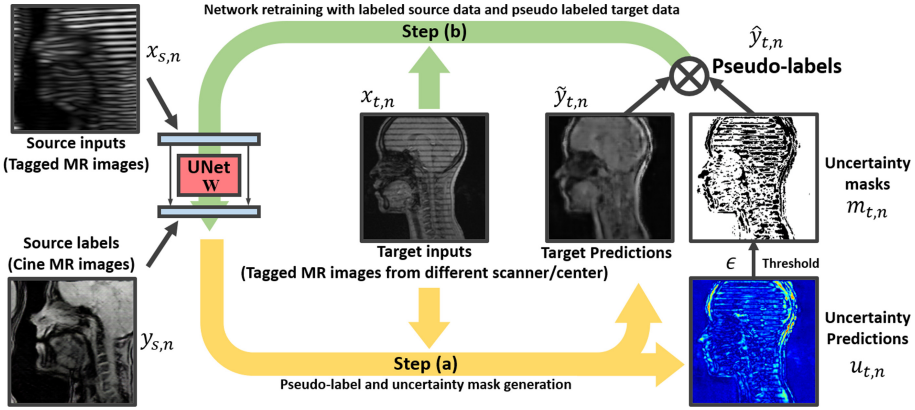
Network retraining with labeled source data and pseudo labeled target data

Step (b)

$x_{s,n}$

$\hat{y}_{t,n}$

Pseudo-labels

$x_{t,n}$

$\tilde{y}_{t,n}$

Source inputs (Tagged MR images)

UNet W

Uncertainty masks $m_{t,n}$

Source labels (Cine MR images)

Target inputs

Target Predictions

(Tagged MR images from different scanner/center)

$\epsilon$

Threshold

$y_{s,n}$

Step (a)

Uncertainty Predictions $u_{t,n}$

Pseudo-label and uncertainty mask generation